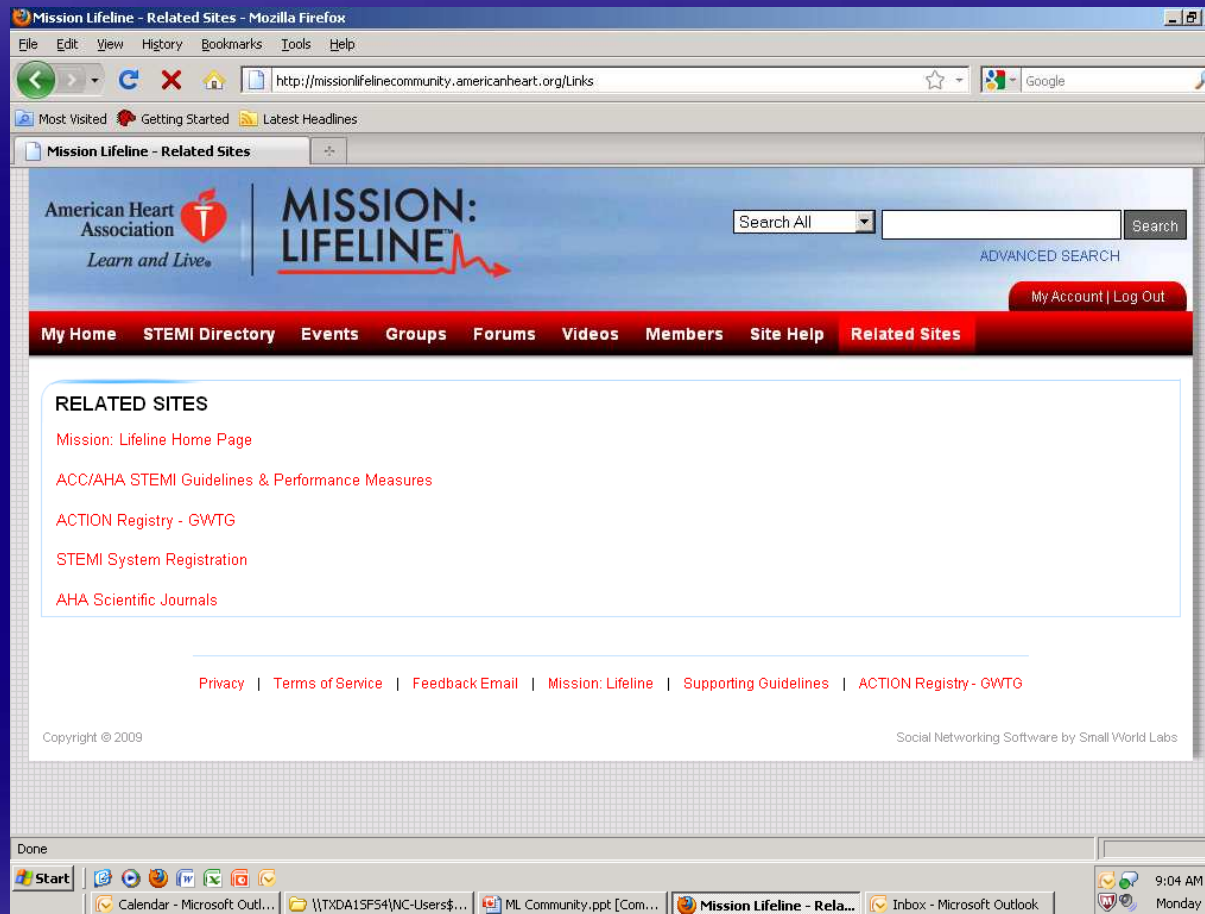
Mission Lifeline - Related Sites - Mozilla Firefox

File Edit View History Bookmarks Tools Help

http://missionlifelinecommunity.americanheart.org/Links

Google

Most Visited Getting Started Latest Headlines

Mission Lifeline - Related Sites

American Heart Association Learn and Live.

MISSION: LIFELINE

Search All

Search

ADVANCED SEARCH

My Account | Log Out

My Home STEMI Directory Events Groups Forums Videos Members Site Help Related Sites

RELATED SITES

Mission: Lifeline Home Page

ACC/AHA STEMI Guidelines & Performance Measures

ACTION Registry - GWTG

STEMI System Registration

AHA Scientific Journals

Privacy | Terms of Service | Feedback Email | Mission: Lifeline | Supporting Guidelines | ACTION Registry - GWTG

Copyright © 2009

Social Networking Software by Small World Labs

Done

Start

Calendar - Microsoft Outl... \\TXDA1SFS4\NC-Users$... ML Community.ppt [Com... Mission Lifeline - Rela... Inbox - Microsoft Outlook

9:04 AM Monday